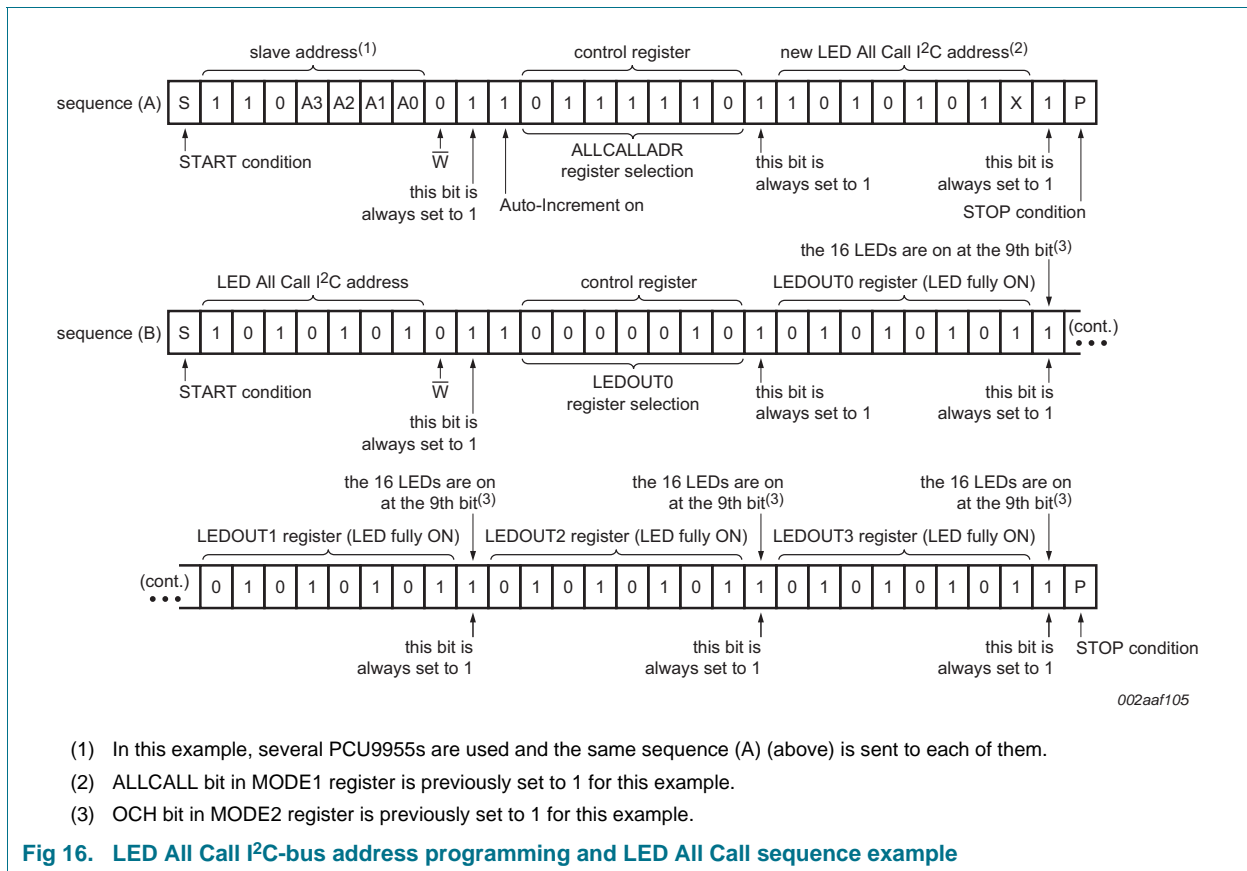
slave address$^{(1)}$

control register

new LED All Call I$^2$C address$^{(2)}$

sequence (A)

| S | 1 | 1 | 0 | A3 | A2 | A1 | A0 | 0 | 1 | 1 | 0 | 1 | 1 | 1 | 1 | 1 | 0 | 1 | 1 | 0 | 1 | 0 | 1 | 0 | 1 | X | 1 | P |
|---|---|---|---|---|---|---|---|---|---|---|---|---|---|---|---|---|---|---|---|---|---|---|---|---|---|---|---|---|

START condition

$\overline{W}$

this bit is always set to 1

Auto-Increment on

ALLCALLADR register selection

this bit is always set to 1

this bit is always set to 1

STOP condition

the 16 LEDs are on at the 9th bit$^{(3)}$

LED All Call I$^2$C address

control register

LEDOUT0 register (LED fully ON)

sequence (B)

| S | 1 | 0 | 1 | 0 | 1 | 0 | 1 | 0 | 1 | 1 | 0 | 0 | 0 | 0 | 0 | 1 | 0 | 1 | 0 | 1 | 0 | 1 | 0 | 1 | 0 | 1 | 1 | (cont.) |
|---|---|---|---|---|---|---|---|---|---|---|---|---|---|---|---|---|---|---|---|---|---|---|---|---|---|---|---|---|

START condition

$\overline{W}$

this bit is always set to 1

LEDOUT0 register selection

this bit is always set to 1

this bit is always set to 1

the 16 LEDs are on at the 9th bit$^{(3)}$

the 16 LEDs are on at the 9th bit$^{(3)}$

the 16 LEDs are on at the 9th bit$^{(3)}$

LEDOUT1 register (LED fully ON)

LEDOUT2 register (LED fully ON)

LEDOUT3 register (LED fully ON)

| (cont.) | 0 | 1 | 0 | 1 | 0 | 1 | 0 | 1 | 1 | 0 | 1 | 0 | 1 | 0 | 1 | 0 | 1 | 1 | 0 | 1 | 0 | 1 | 0 | 1 | 0 | 1 | 1 | P |
|---|---|---|---|---|---|---|---|---|---|---|---|---|---|---|---|---|---|---|---|---|---|---|---|---|---|---|---|---|

this bit is always set to 1

this bit is always set to 1

this bit is always set to 1

STOP condition

002aaf105

(1) In this example, several PCU9955s are used and the same sequence (A) (above) is sent to each of them.

(2) ALLCALL bit in MODE1 register is previously set to 1 for this example.

(3) OCH bit in MODE2 register is previously set to 1 for this example.

Fig 16. LED All Call I$^2$C-bus address programming and LED All Call sequence example